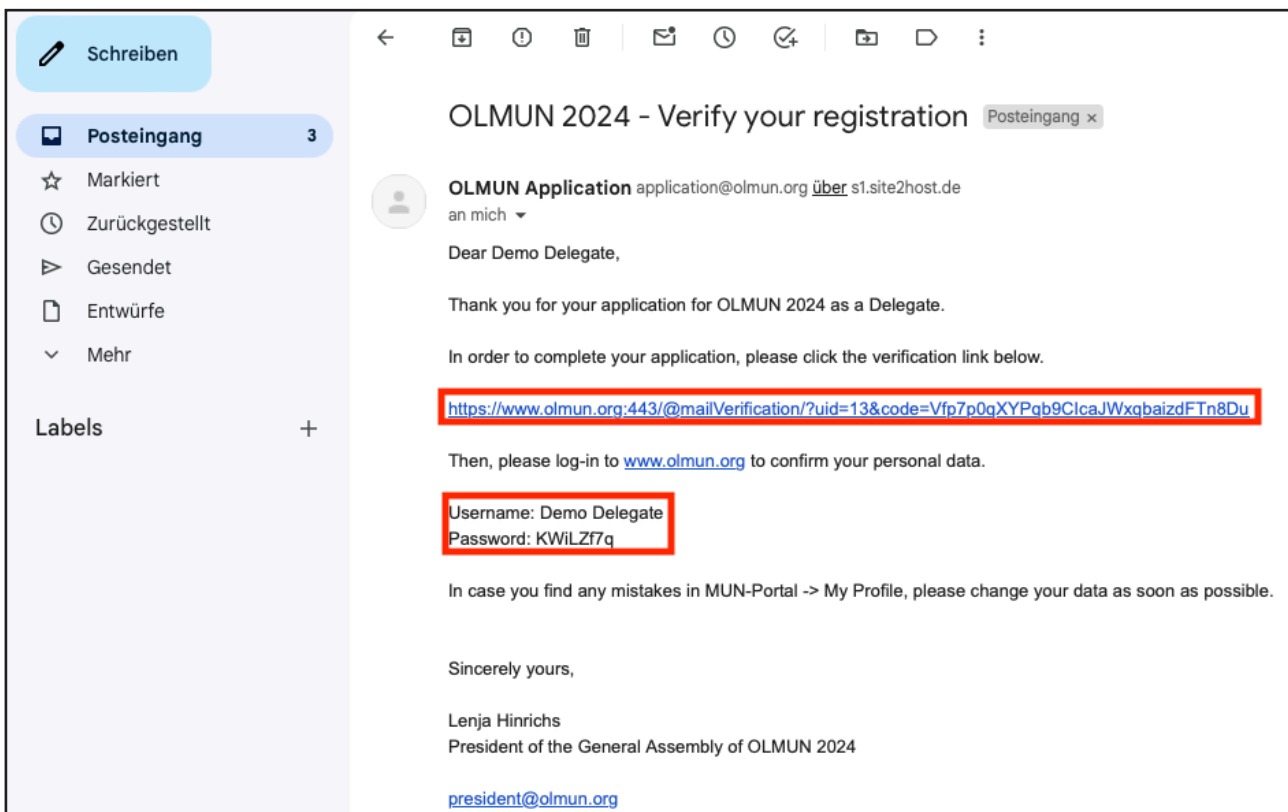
Schreiben

Posteingang 3
Markiert
Zurückgestellt
Gesendet
Entwürfe
Mehr

Labels +

OLMUN 2024 - Verify your registration Posteingang ×

OLMUN Application application@olmun.org über s1.site2host.de
an mich

Dear Demo Delegate,

Thank you for your application for OLMUN 2024 as a Delegate.

In order to complete your application, please click the verification link below.

https://www.olmun.org:443/@mailVerification/?uid=13&code=Vfp7p0qXYPqb9CIcaJWxqbaizdFTn8Du

Then, please log-in to www.olmun.org to confirm your personal data.

Username: Demo Delegate
Password: KWiLZf7q

In case you find any mistakes in MUN-Portal -> My Profile, please change your data as soon as possible.

Sincerely yours,

Lenja Hinrichs
President of the General Assembly of OLMUN 2024

president@olmun.org